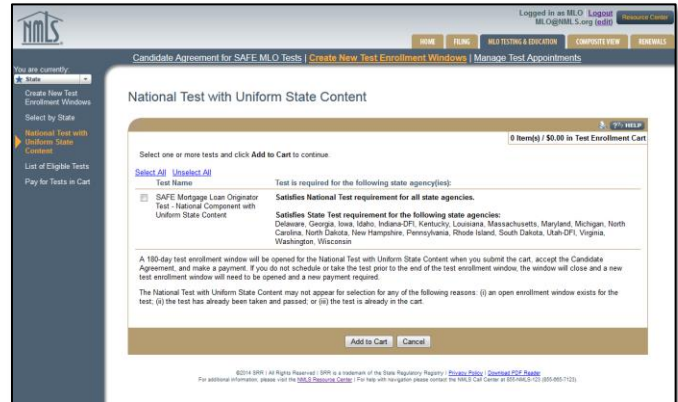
NMLS

Logged in as MLO Logout
MLO@NMLS.org (edit)
Resource Center

HOME FILING MLO TESTING & EDUCATION COMPOSITE VIEW RENEWALS

Candidate Agreement for SAFE MLO Tests | Create New Test Enrollment Windows | Manage Test Appointments

You are currently:
State

Create New Test Enrollment Windows
Select by State
National Test with Uniform State Content
List of Eligible Tests
Pay for Tests in Cart

National Test with Uniform State Content

HELP

0 Item(s) / $0.00 in Test Enrollment Cart

Select one or more tests and click Add to Cart to continue.

Select All Unselect All

| Test Name | Test is required for the following state agency(ies): |
|---|---|
| SAFE Mortgage Loan Originator Test - National Component with Uniform State Content | Satisfies National Test requirement for all state agencies. Satisfies State Test requirement for the following state agencies: Delaware, Georgia, Iowa, Idaho, Indiana-DFI, Kentucky, Louisiana, Massachusetts, Maryland, Michigan, North Carolina, North Dakota, New Hampshire, Pennsylvania, Rhode Island, South Dakota, Utah-DFI, Virginia, Washington, Wisconsin |

A 180-day test enrollment window will be opened for the National Test with Uniform State Content when you submit the cart, accept the Candidate Agreement, and make a payment. If you do not schedule or take the test prior to the end of the test enrollment window, the window will close and a new test enrollment window will need to be opened and a new payment required.

The National Test with Uniform State Content may not appear for selection for any of the following reasons: (i) an open enrollment window exists for the test; (ii) the test has already been taken and passed; or (iii) the test is already in the cart.

Add to Cart Cancel

©2014 SRR | All Rights Reserved | SRR is a trademark of the State Regulatory Registry | Privacy Policy | Download PDF Reader
For additional information, please visit the NMLS Resource Center | For help with navigation please contact the NMLS Call Center at 855-NMLS-123 (855-665-7123).